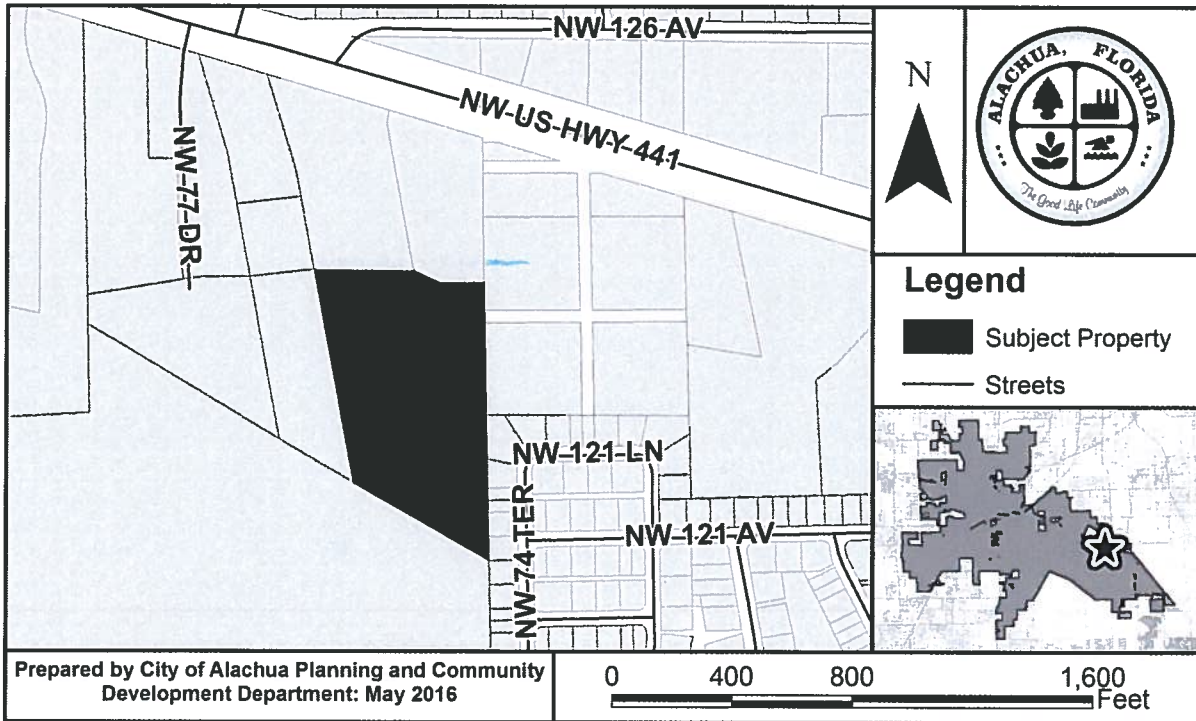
NW-126-AV

NW-US-HWY-441

NW-77-DR

NW-121-LN

NW-121-AV

NW-74-TER

N

ALACHUA, FLORIDA

The Good Life Community

Legend

Subject Property

Streets

Prepared by City of Alachua Planning and Community Development Department: May 2016

0 400 800 1,600 Feet